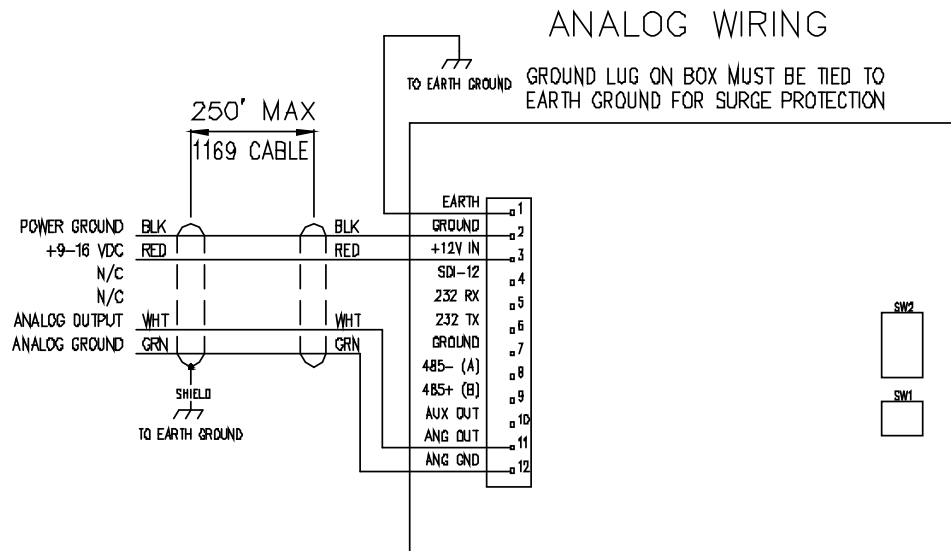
ANALOG WIRING

TO EARTH GROUND

GROUND LUG ON BOX MUST BE TIED TO EARTH GROUND FOR SURGE PROTECTION

250' MAX

1169 CABLE

POWER GROUND BLK
+9-16 VDC RED
N/C
N/C
ANALOG OUTPUT WHT
ANALOG GROUND GRN

BLK
RED
WHT
GRN

SHIELD
TO EARTH GROUND

EARTH 1
GROUND 2
+12V IN 3
SDI-12 4
232 RX 5
232 TX 6
GROUND 7
485- (A) 8
485+ (B) 9
AUX OUT 10
ANG OUT 11
ANG GND 12

SW2
SW1